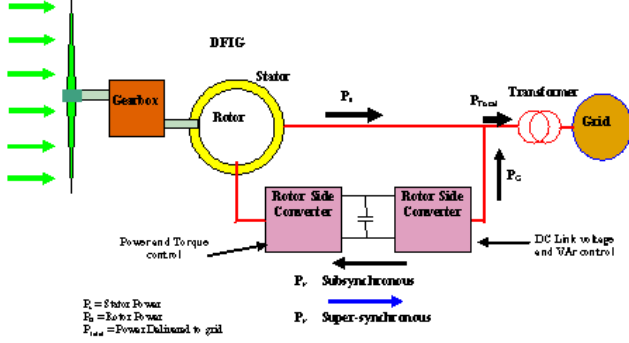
DFIG

Stator

Gearbox

Rotor

$P_s$

$P_{Total}$

Transformer

Grid

$P_G$

Rotor Side Converter

Rotor Side Converter

Power and Torque control

DC Link voltage and VAr control

$P_r$ Subsynchronous

$P_r$ Super-synchronous

$P_s$ = Stator Power
$P_R$ = Rotor Power
$P_{total}$ = Power Delivered to grid